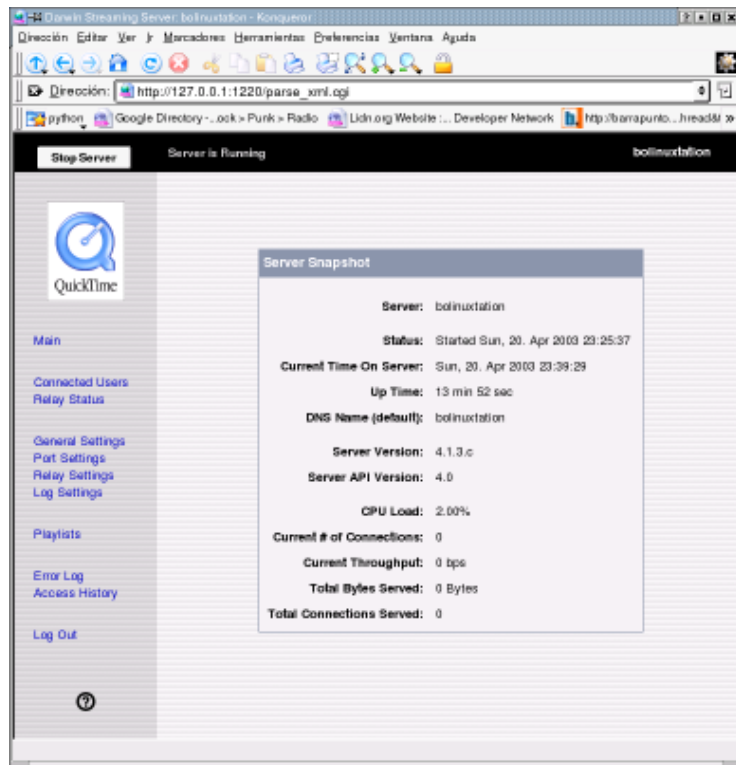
-¤ Darwin Streaming Server: bolinuxtation - Konqueror

Dirección Editar Ver Ir Marcadores Herramientas Preferencias Ventana Ayuda

Dirección: http://127.0.0.1:1220/parse_xml.cgi

python Google Directory - ...ock > Punk > Radio Lidn.org Website :... Developer Network http://barrapunto....hread&

Stop Server

Server is Running

bolinuxtation

QuickTime

Main

Connected Users
Relay Status

General Settings
Port Settings
Relay Settings
Log Settings

Playlists

Error Log
Access History

Log Out

Server Snapshot

| | |
|---|---|
| Server: | bolinuxtation |
| Status: | Started Sun, 20. Apr 2003 23:25:37 |
| Current Time On Server: | Sun, 20. Apr 2003 23:39:29 |
| Up Time: | 13 min 52 sec |
| DNS Name (default): | bolinuxtation |
| Server Version: | 4.1.3.c |
| Server API Version: | 4.0 |
| CPU Load: | 2.00% |
| Current # of Connections: | 0 |
| Current Throughput: | 0 bps |
| Total Bytes Served: | 0 Bytes |
| Total Connections Served: | 0 |